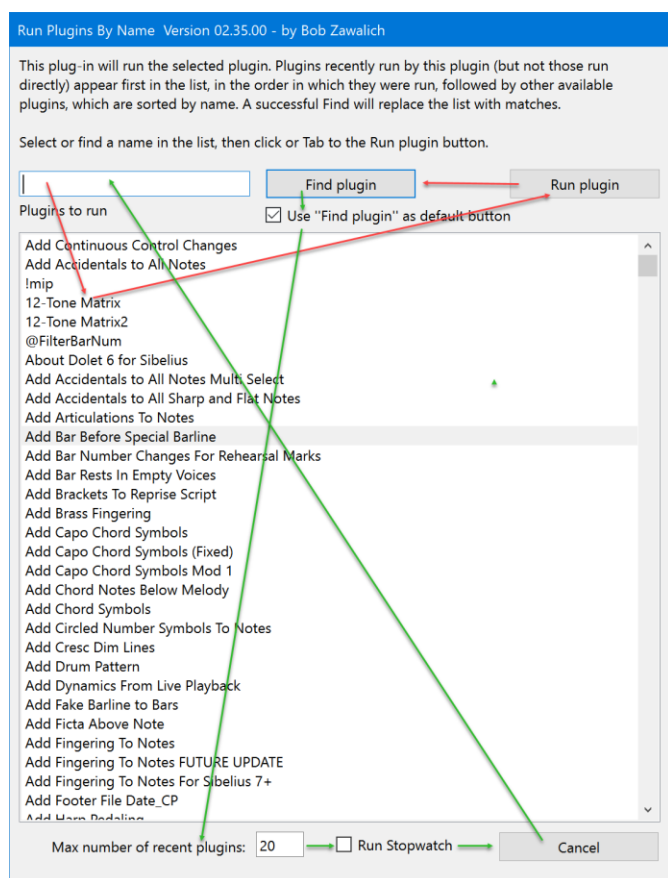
Run Plugins By Name Version 02.35.00 - by Bob Zawalich

This plug-in will run the selected plugin. Plugins recently run by this plugin (but not those run directly) appear first in the list, in the order in which they were run, followed by other available plugins, which are sorted by name. A successful Find will replace the list with matches.

Select or find a name in the list, then click or Tab to the Run plugin button.

Find plugin

Run plugin

Plugins to run

☑ Use "Find plugin" as default button

Add Continuous Control Changes
Add Accidentals to All Notes
!mip
12-Tone Matrix
12-Tone Matrix2
@FilterBarNum
About Dolet 6 for Sibelius
Add Accidentals to All Notes Multi Select
Add Accidentals to All Sharp and Flat Notes
Add Articulations To Notes
Add Bar Before Special Barline
Add Bar Number Changes For Rehearsal Marks
Add Bar Rests In Empty Voices
Add Brackets To Reprise Script
Add Brass Fingering
Add Capo Chord Symbols
Add Capo Chord Symbols (Fixed)
Add Capo Chord Symbols Mod 1
Add Chord Notes Below Melody
Add Chord Symbols
Add Circled Number Symbols To Notes
Add Cresc Dim Lines
Add Drum Pattern
Add Dynamics From Live Playback
Add Fake Barline to Bars
Add Ficta Above Note
Add Fingering To Notes
Add Fingering To Notes FUTURE UPDATE
Add Fingering To Notes For Sibelius 7+
Add Footer File Date_CP
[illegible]

Max number of recent plugins: 20

Run Stopwatch

Cancel